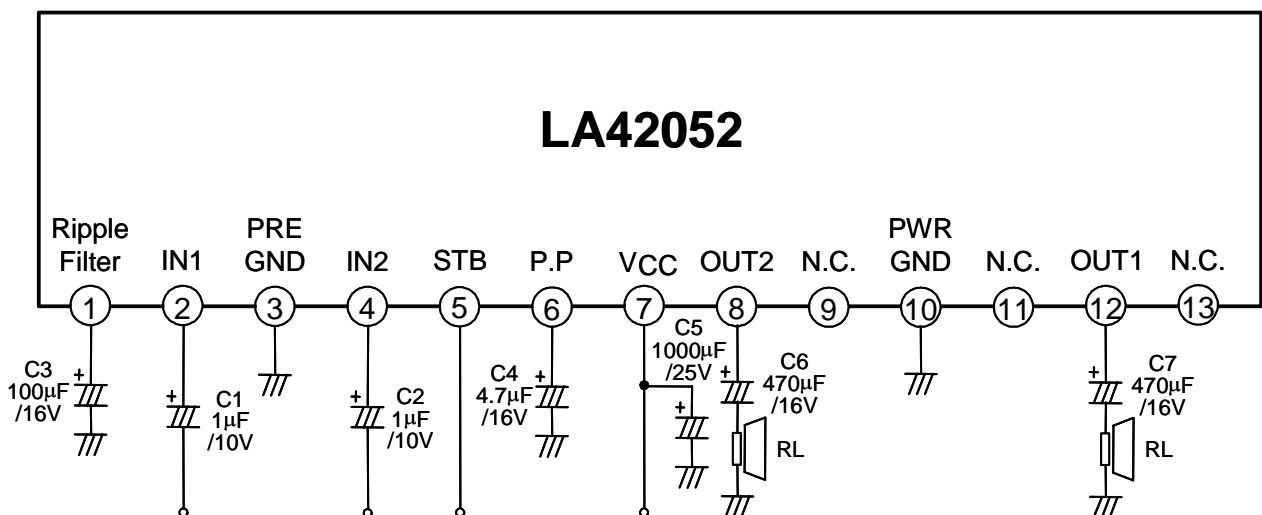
LA42052

Ripple Filter
IN1
PRE GND
IN2
STB
P.P
VCC
OUT2
N.C.
PWR GND
N.C.
OUT1
N.C.

1
2
3
4
5
6
7
8
9
10
11
12
13

C3
100μF
/16V
+

C1
1μF
/10V
+

C2
1μF
/10V
+

C4
4.7μF
/16V
+

C5
1000μF
/25V
+

C6
470μF
/16V
+
RL

C7
470μF
/16V
+
RL